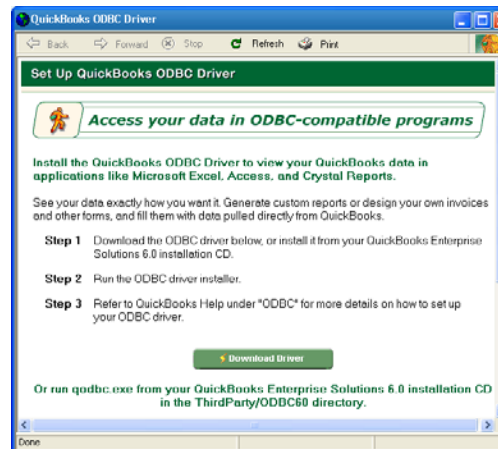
QuickBooks ODBC Driver

Back Forward Stop Refresh Print

Set Up QuickBooks ODBC Driver

Access your data in ODBC-compatible programs

Install the QuickBooks ODBC Driver to view your QuickBooks data in applications like Microsoft Excel, Access, and Crystal Reports.

See your data exactly how you want it. Generate custom reports or design your own invoices and other forms, and fill them with data pulled directly from QuickBooks.

Step 1 Download the ODBC driver below, or install it from your QuickBooks Enterprise Solutions 6.0 installation CD.

Step 2 Run the ODBC driver installer.

Step 3 Refer to QuickBooks Help under "ODBC" for more details on how to set up your ODBC driver.

Download Driver

Or run qodbc.exe from your QuickBooks Enterprise Solutions 6.0 installation CD in the ThirdParty/ODBC60 directory.

Done